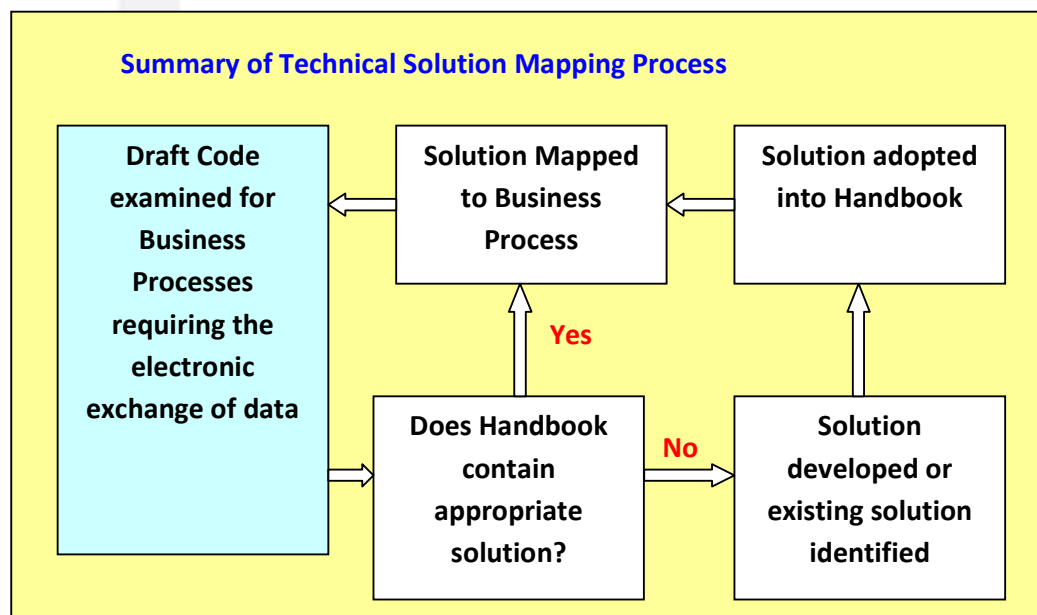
Summary of Technical Solution Mapping Process

Draft Code examined for Business Processes requiring the electronic exchange of data

Solution Mapped to Business Process

Solution adopted into Handbook

Yes

Does Handbook contain appropriate solution?

No

Solution developed or existing solution identified